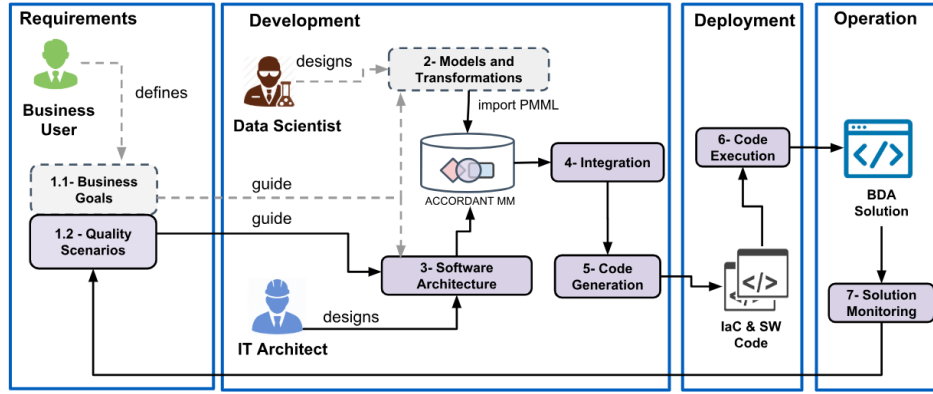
Requirements

Business User

defines

1.1- Business Goals

1.2 - Quality Scenarios

Development

designs

Data Scientist

2- Models and Transformations

import PMML

ACCORDANT MM

guide

guide

4- Integration

3- Software Architecture

5- Code Generation

IT Architect

designs

Deployment

6- Code Execution

IaC & SW Code

Operation

BDA Solution

7- Solution Monitoring